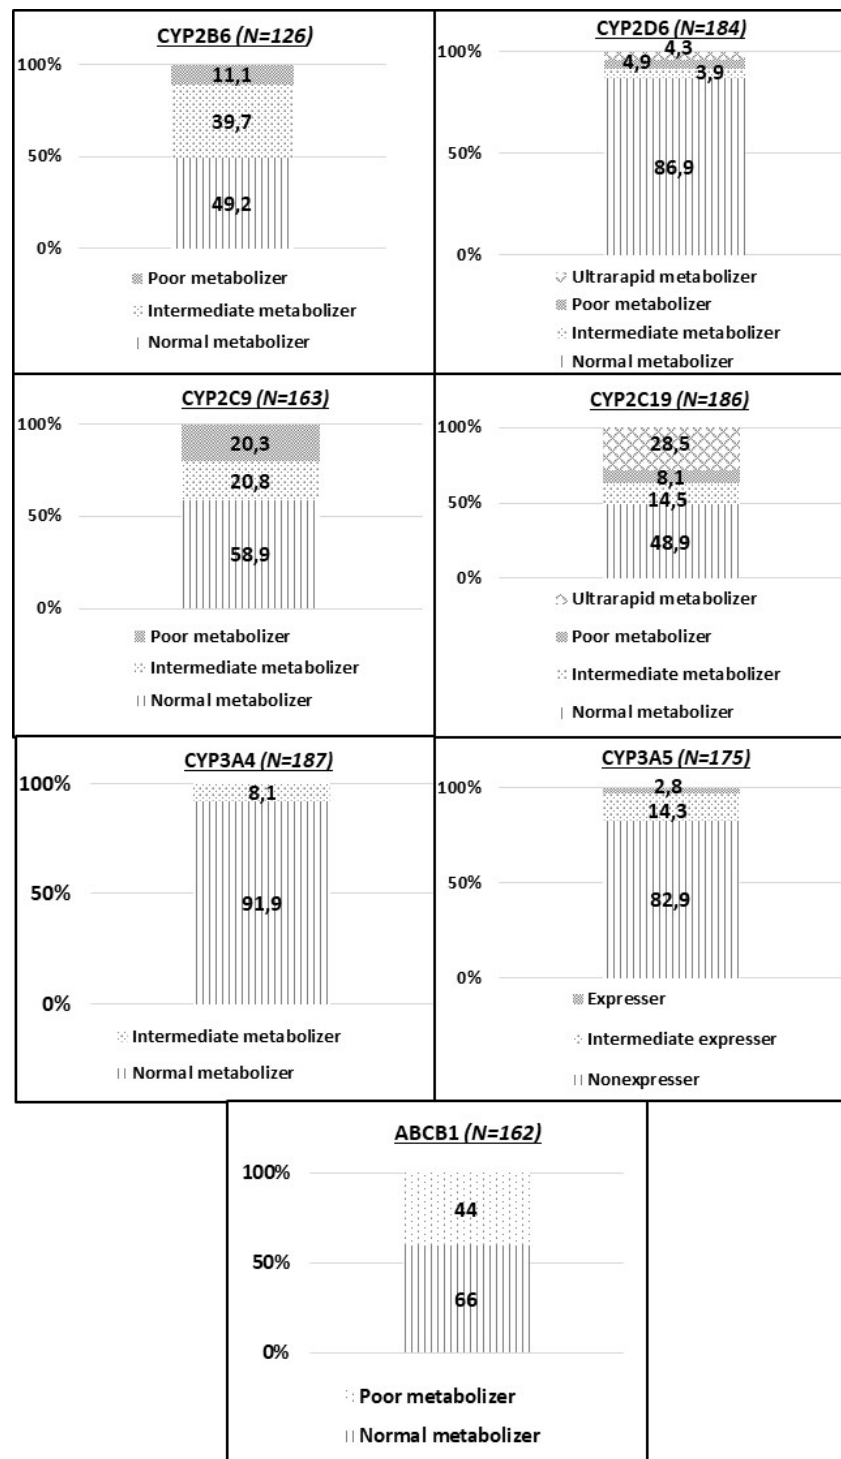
CYP2B6 *(N=126)*

100%
50%
0%

11,1
39,7
49,2

Poor metabolizer
Intermediate metabolizer
Normal metabolizer

CYP2D6 *(N=184)*

100%
50%
0%

4,3
4,9
3,9
86,9

Ultrarapid metabolizer
Poor metabolizer
Intermediate metabolizer
Normal metabolizer

CYP2C9 *(N=163)*

100%
50%
0%

20,3
20,8
58,9

Poor metabolizer
Intermediate metabolizer
Normal metabolizer

CYP2C19 *(N=186)*

100%
50%
0%

28,5
8,1
14,5
48,9

Ultrarapid metabolizer
Poor metabolizer
Intermediate metabolizer
Normal metabolizer

CYP3A4 *(N=187)*

100%
50%
0%

8,1
91,9

Intermediate metabolizer
Normal metabolizer

CYP3A5 *(N=175)*

100%
50%
0%

2,8
14,3
82,9

Expresser
Intermediate expresser
Nonexpresser

ABCB1 *(N=162)*

100%
50%
0%

44
66

Poor metabolizer
Normal metabolizer